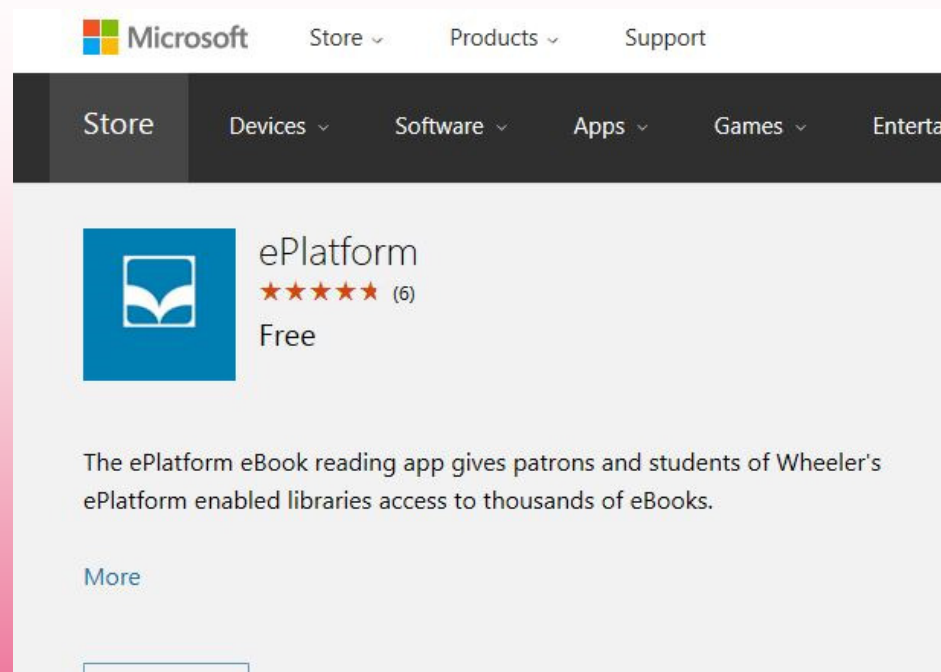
Microsoft Store ⌄ Products ⌄ Support

Store Devices ⌄ Software ⌄ Apps ⌄ Games ⌄ Enterta

ePlatform
★★★★★ (6)
Free

The ePlatform eBook reading app gives patrons and students of Wheeler's ePlatform enabled libraries access to thousands of eBooks.

More